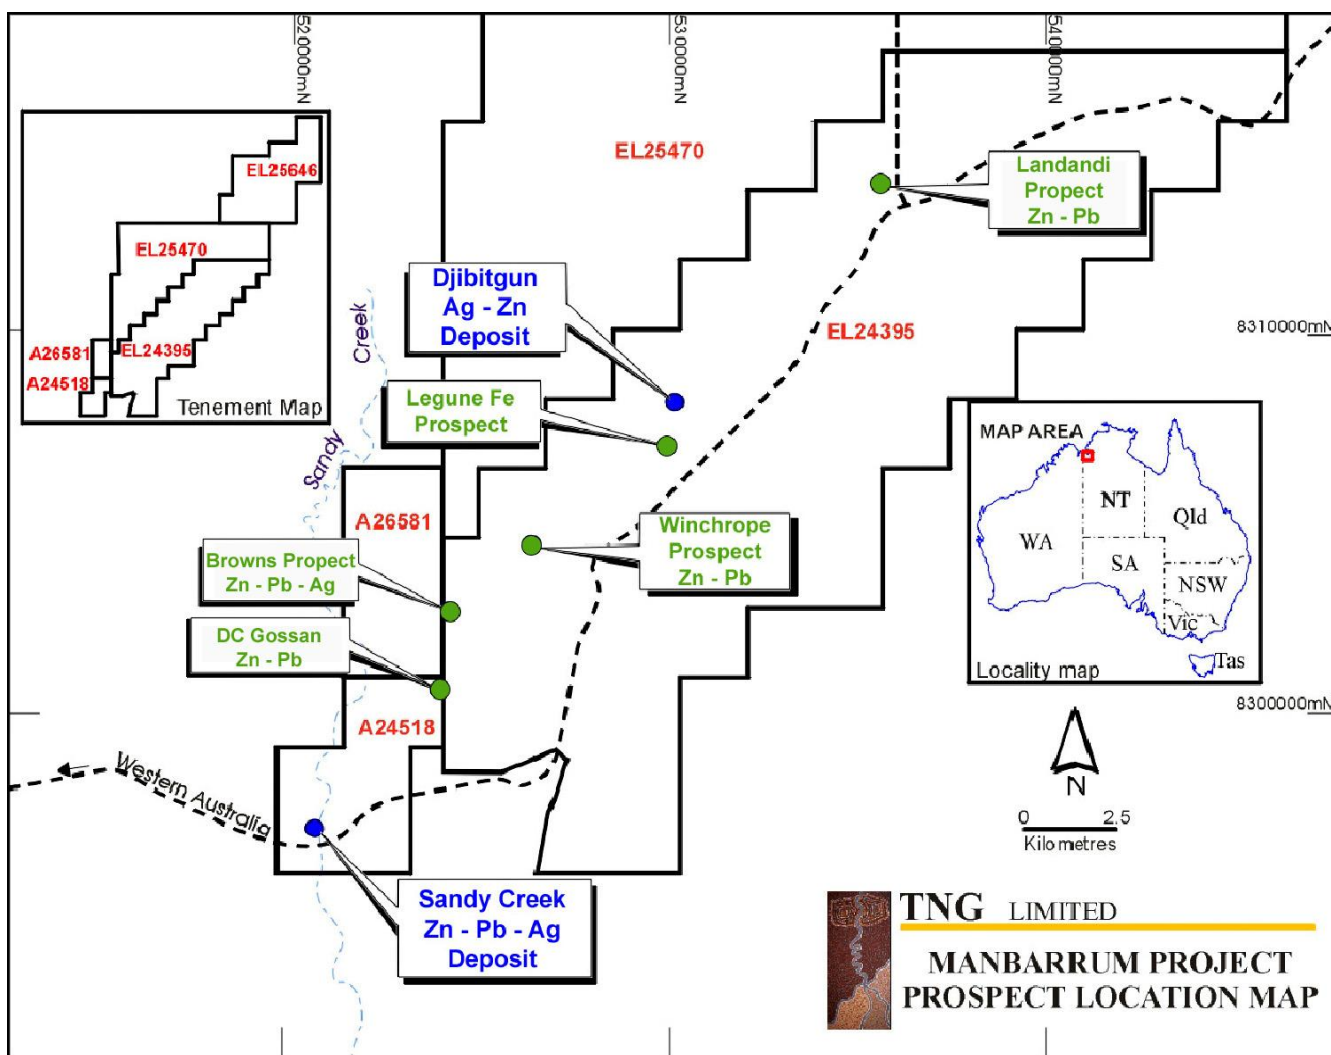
520000mN

530000mN

540000mN

EL25646

EL25470

A26581

EL24395

A24518

Tenement Map

EL25470

Landandi Propect Zn - Pb

Djibitgun Ag - Zn Deposit

Creek

EL24395

8310000mN

Legune Fe Prospect

Sandy

MAP AREA

NT

Qld

WA

SA

NSW

Vic

Tas

Locality map

A26581

Winchrope Prospect Zn - Pb

Browns Prospect Zn - Pb - Ag

DC Gossan Zn - Pb

8300000mN

A24518

N

0 2.5

Kilometres

Western Australia

Sandy Creek Zn - Pb - Ag Deposit

TNG LIMITED

MANBARRUM PROJECT PROSPECT LOCATION MAP